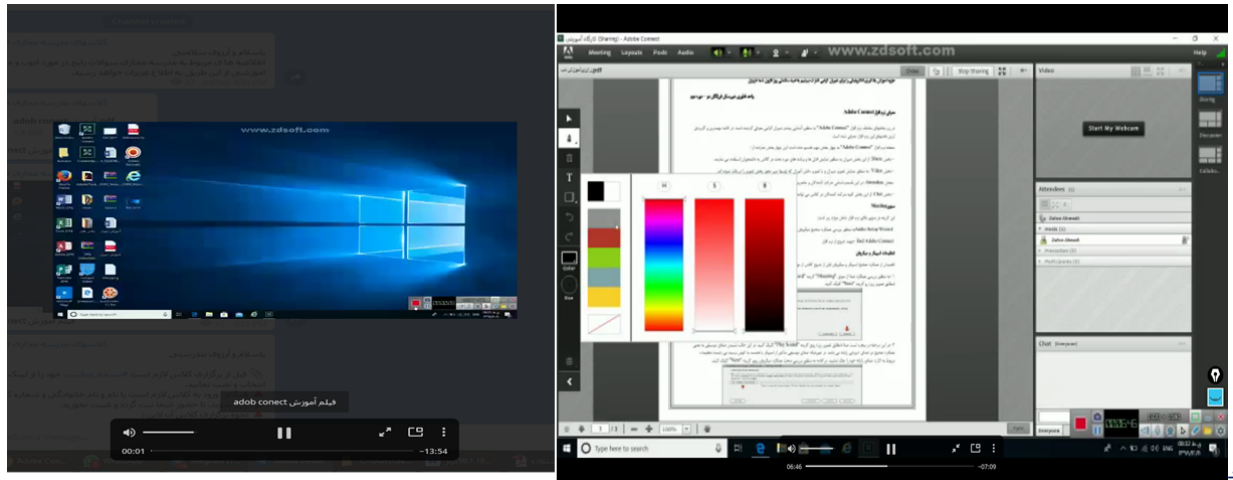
www.zdsoft.com

فیلم آموزش adob conect

00:01
-13:54

اتاق آموزش (Sharing) - Adobe Connect

Meeting Layouts Pods Audio

www.zdsoft.com

Help

Draw

Stop Sharing

Video

Start My Webcam

Sharing

Discussion

Collabo...

Attendees

Hosts (1)

Zahra Ahmadi

Zahra Ahmadi

Presenters (0)

Participants (0)

Chat (Everyone)

Everyone

H S B

Color

Size

1 / 3

100%

Type here to search

06:46
-07:09

Adobe Connect

Meeting

Adobe Connect